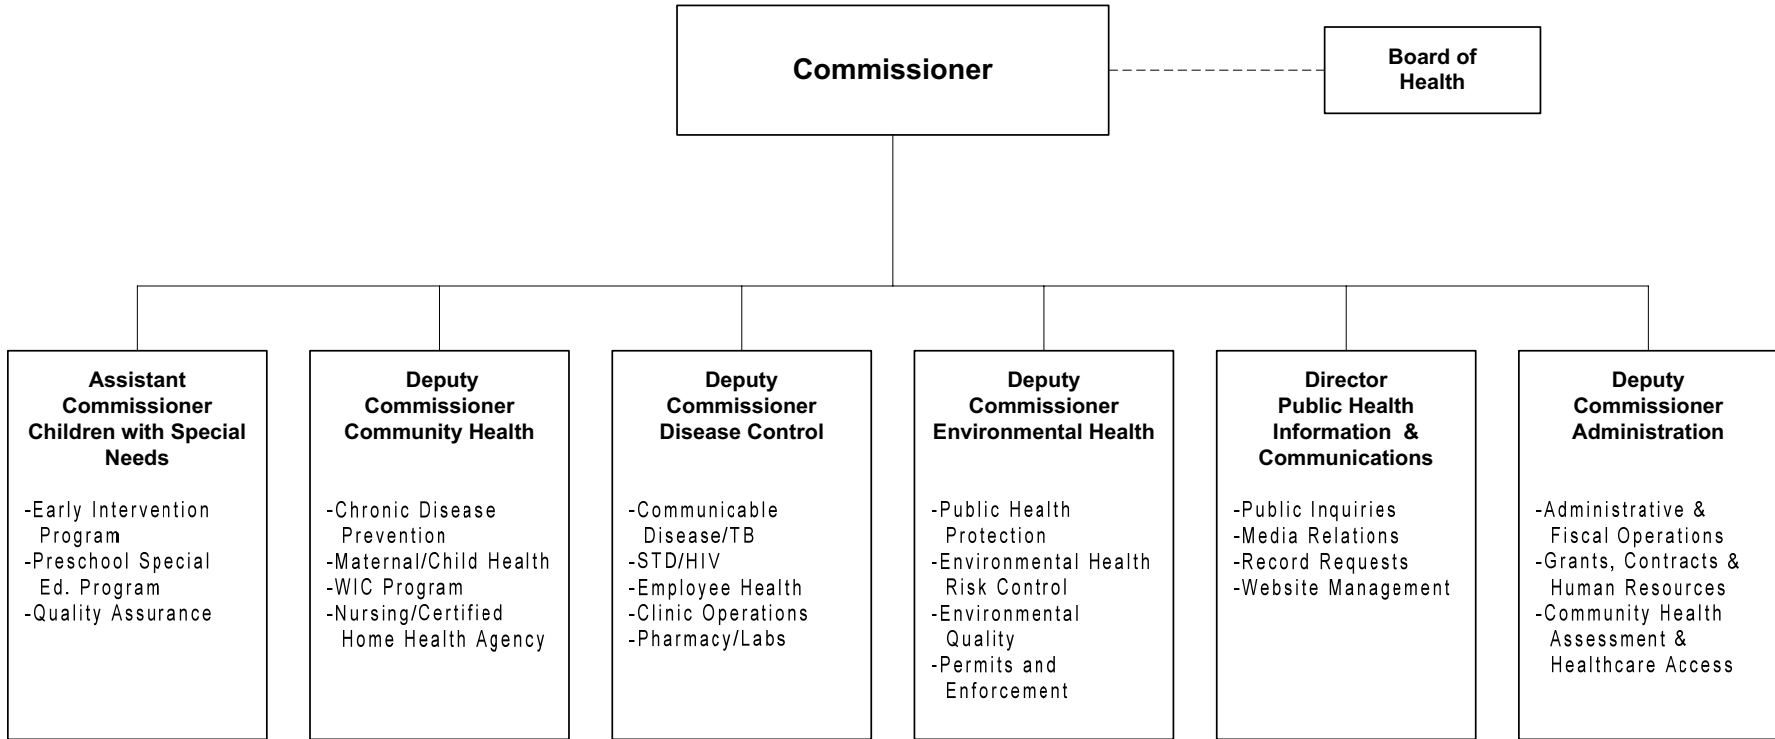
Commissioner

Board of Health

Assistant Commissioner Children with Special Needs

-Early Intervention Program
-Preschool Special Ed. Program
-Quality Assurance

Deputy Commissioner Community Health

-Chronic Disease Prevention
-Maternal/Child Health
-WIC Program
-Nursing/Certified Home Health Agency

Deputy Commissioner Disease Control

-Communicable Disease/TB
-STD/HIV
-Employee Health
-Clinic Operations
-Pharmacy/Labs

Deputy Commissioner Environmental Health

-Public Health Protection
-Environmental Health Risk Control
-Environmental Quality
-Permits and Enforcement

Director Public Health Information & Communications

-Public Inquiries
-Media Relations
-Record Requests
-Website Management

Deputy Commissioner Administration

-Administrative & Fiscal Operations
-Grants, Contracts & Human Resources
-Community Health Assessment & Healthcare Access